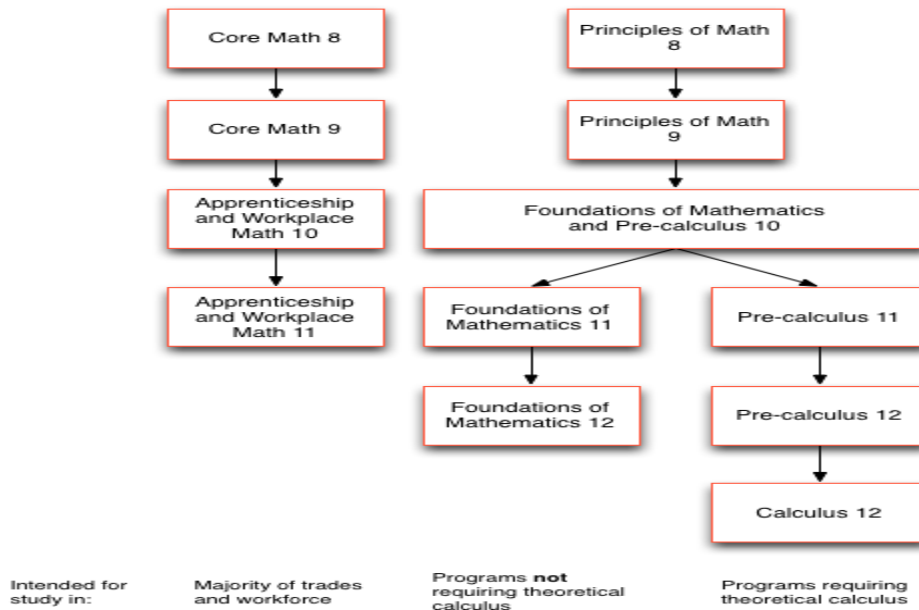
Core Math 8

Core Math 9

Apprenticeship and Workplace Math 10

Apprenticeship and Workplace Math 11

Principles of Math 8

Principles of Math 9

Foundations of Mathematics and Pre-calculus 10

Foundations of Mathematics 11

Foundations of Mathematics 12

Pre-calculus 11

Pre-calculus 12

Calculus 12

Intended for study in:

Majority of trades and workforce

Programs not requiring theoretical calculus

Programs requiring theoretical calculus